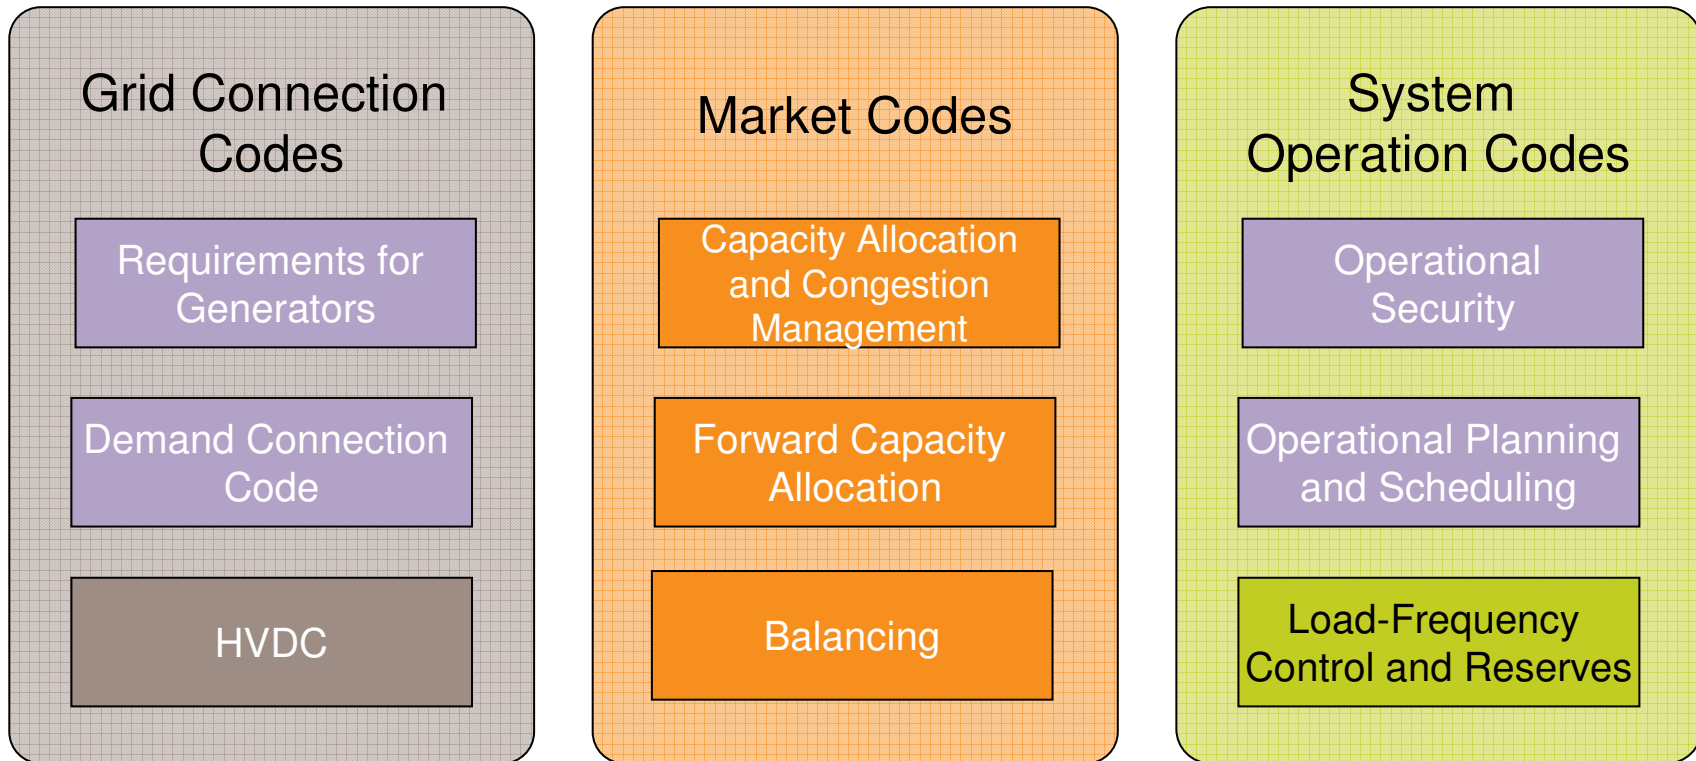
Grid Connection Codes

Requirements for Generators

Demand Connection Code

HVDC

Market Codes

Capacity Allocation and Congestion Management

Forward Capacity Allocation

Balancing

System Operation Codes

Operational Security

Operational Planning and Scheduling

Load-Frequency Control and Reserves